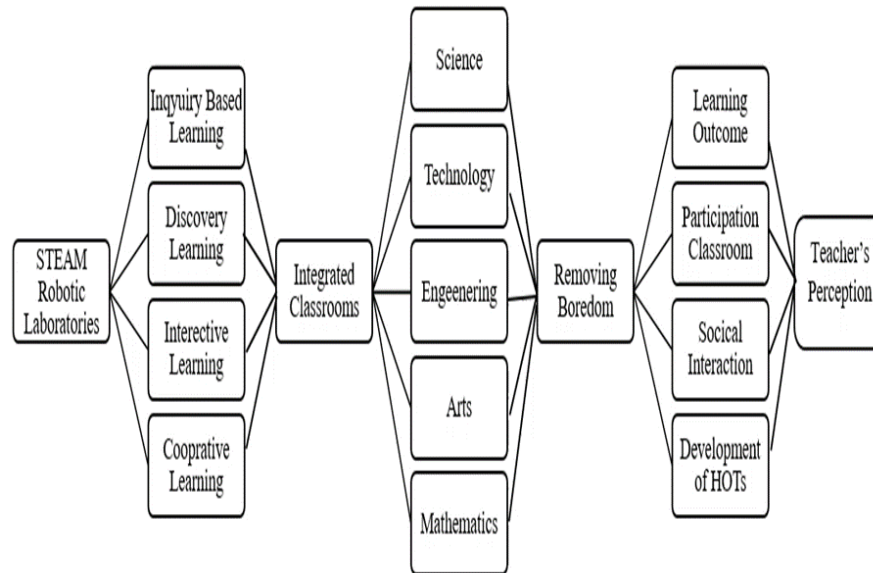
STEAM Robotic Laboratories

Inqyuiry Based Learning

Discovery Learning

Interective Learning

Cooprative Learning

Integrated Classrooms

Science

Technology

Engeenering

Arts

Mathematics

Removing Boredom

Learning Outcome

Participation Classroom

Socical Interaction

Development of HOTs

Teacher's Perception